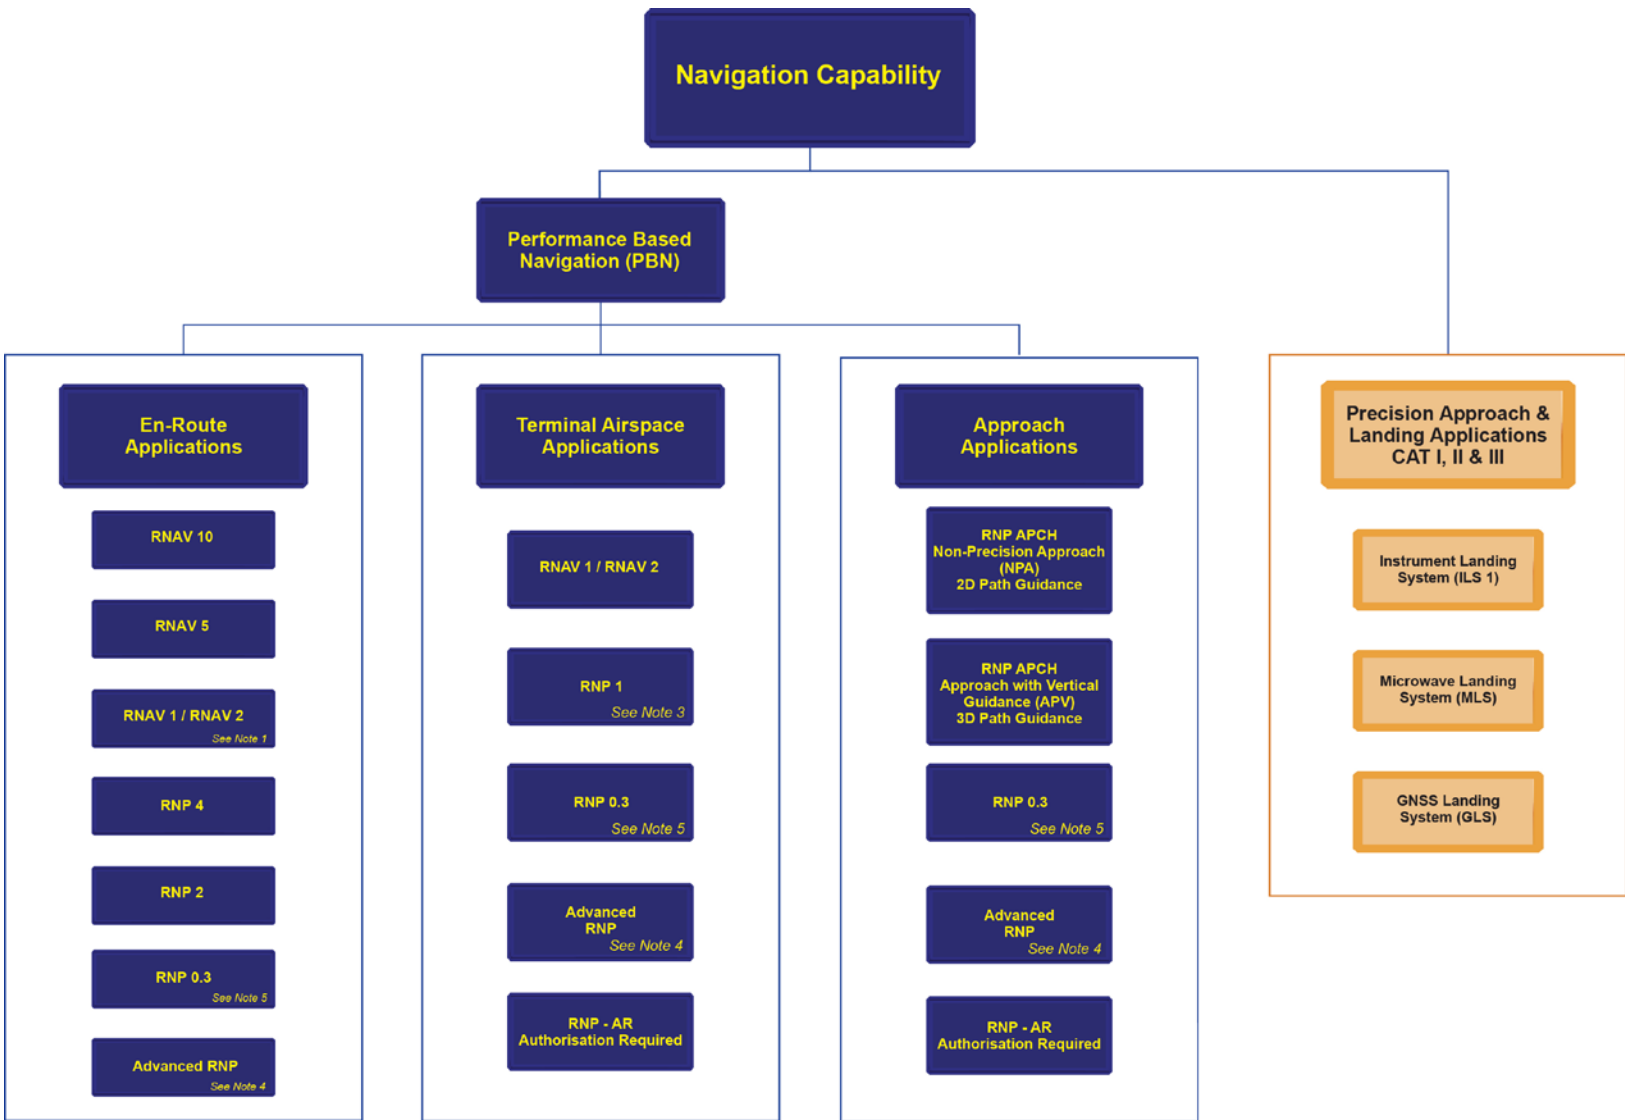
Navigation Capability

Performance Based Navigation (PBN)

En-Route Applications

RNAV 10

RNAV 5

RNAV 1 / RNAV 2
See Note 1

RNP 4

RNP 2

RNP 0.3
See Note 5

Advanced RNP
See Note 4

Terminal Airspace Applications

RNAV 1 / RNAV 2

RNP 1
See Note 3

RNP 0.3
See Note 5

Advanced RNP
See Note 4

RNP - AR
Authorisation Required

Approach Applications

RNP APCH
Non-Precision Approach (NPA)
2D Path Guidance

RNP APCH
Approach with Vertical Guidance (APV)
3D Path Guidance

RNP 0.3
See Note 5

Advanced RNP
See Note 4

RNP - AR
Authorisation Required

Precision Approach & Landing Applications CAT I, II & III

Instrument Landing System (ILS 1)

Microwave Landing System (MLS)

GNSS Landing System (GLS)